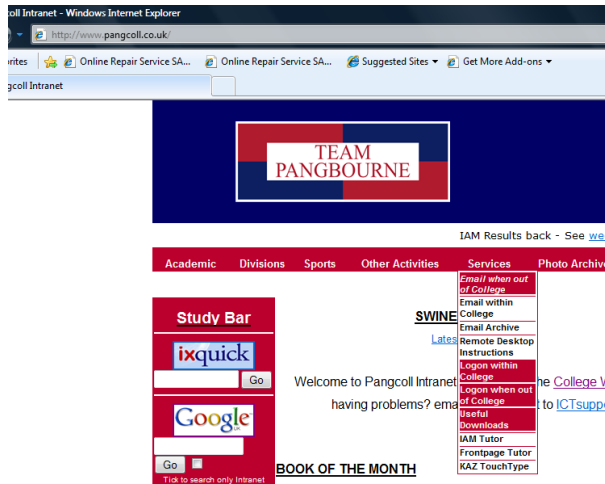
coll Intranet - Windows Internet Explorer

http://www.pangcoll.co.uk/

orites | Online Repair Service SA... | Online Repair Service SA... | Suggested Sites ▾ | Get More Add-ons ▾

gcoll Intranet

TEAM PANGBOURNE

IAM Results back - See we

Academic | Divisions | Sports | Other Activities | Services | Photo Archive

Email when out of College
Email within College
Email Archive
Remote Desktop Instructions
Logon within College
Logon when out of College
Useful Downloads
IAM Tutor
Frontpage Tutor
KAZ TouchType

Study Bar

ixquick

Go

Google

Go

Tick to search only Intranet

SWINE

Lates

Welcome to Pangcoll Intranet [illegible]he College W

having problems? ema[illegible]t to ICTsupp

BOOK OF THE MONTH